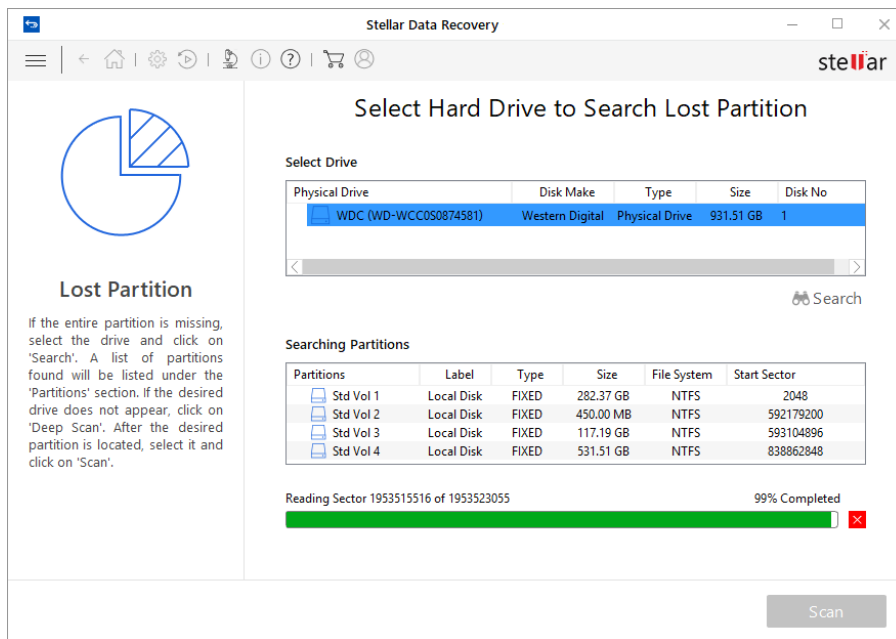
Stellar Data Recovery

stellar

Lost Partition

If the entire partition is missing, select the drive and click on 'Search'. A list of partitions found will be listed under the 'Partitions' section. If the desired drive does not appear, click on 'Deep Scan'. After the desired partition is located, select it and click on 'Scan'.

Select Hard Drive to Search Lost Partition

Select Drive

| Physical Drive | Disk Make | Type | Size | Disk No |
|---|---|---|---|---|
| WDC (WD-WCC0S0874581) | Western Digital | Physical Drive | 931.51 GB | 1 |

Search

Searching Partitions

| Partitions | Label | Type | Size | File System | Start Sector |
|---|---|---|---|---|---|
| Std Vol 1 | Local Disk | FIXED | 282.37 GB | NTFS | 2048 |
| Std Vol 2 | Local Disk | FIXED | 450.00 MB | NTFS | 592179200 |
| Std Vol 3 | Local Disk | FIXED | 117.19 GB | NTFS | 593104896 |
| Std Vol 4 | Local Disk | FIXED | 531.51 GB | NTFS | 838862848 |

Reading Sector 1953515516 of 1953523055

99% Completed

Scan